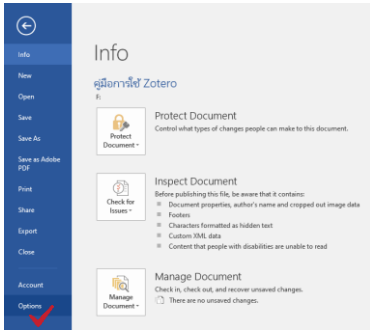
Info
New
Open
Save
Save As
Save as Adobe PDF
Print
Share
Export
Close
Account
Options

Info

คู่มือการใช้ Zotero

Protect Document
Protect Document

Control what types of changes people can make to this document.

Check for Issues
Inspect Document

Before publishing this file, be aware that it contains:

Document properties, author's name and cropped out image data
Footers
Characters formatted as hidden text
Custom XML data
Content that people with disabilities are unable to read

Manage Document
Manage Document

Check in, check out, and recover unsaved changes.

There are no unsaved changes.